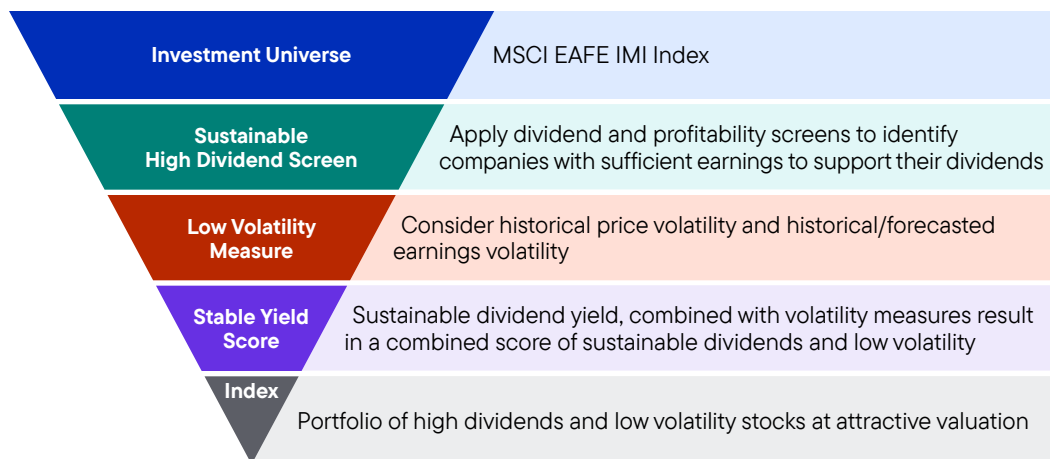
Investment Universe

MSCI EAFE IMI Index

Sustainable High Dividend Screen

Apply dividend and profitability screens to identify companies with sufficient earnings to support their dividends

Low Volatility Measure

Consider historical price volatility and historical/forecasted earnings volatility

Stable Yield Score

Sustainable dividend yield, combined with volatility measures result in a combined score of sustainable dividends and low volatility

Index

Portfolio of high dividends and low volatility stocks at attractive valuation